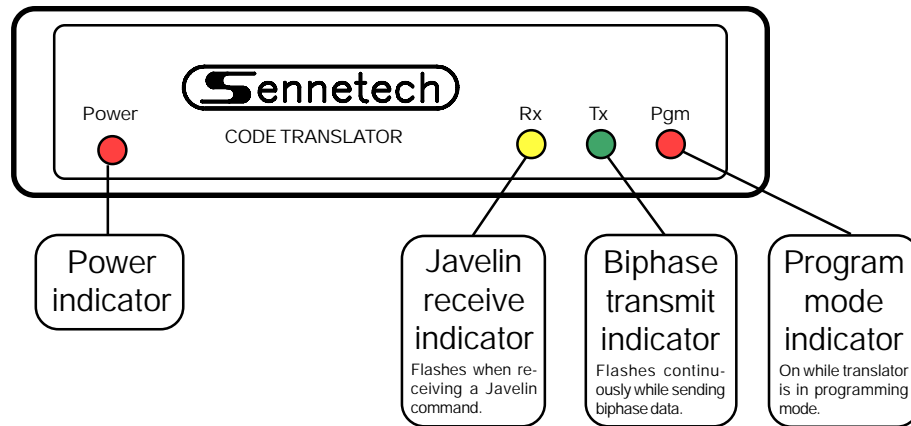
Sennetech

CODE TRANSLATOR

Power

Rx

Tx

Pgm

Power indicator

Javelin receive indicator

Flashes when receiving a Javelin command.

Biphase transmit indicator

Flashes continuously while sending biphase data.

Program mode indicator

On while translator is in programming mode.